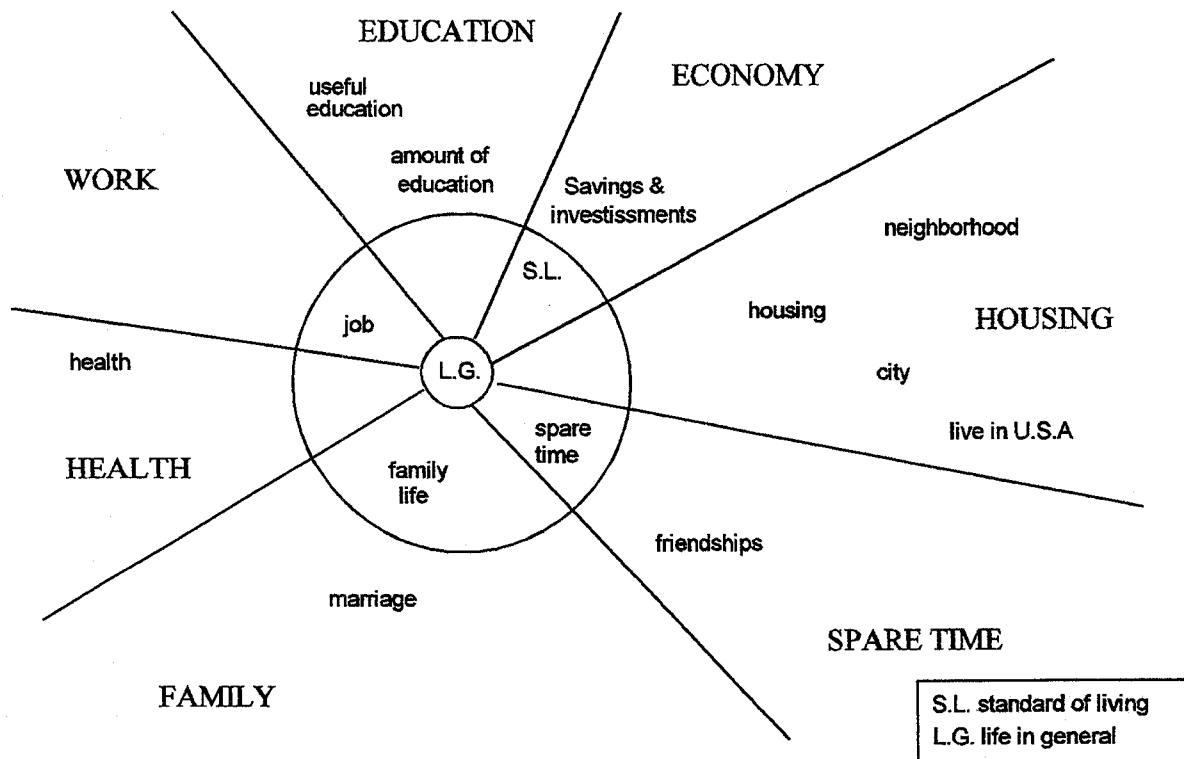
EDUCATION

ECONOMY

useful education

amount of education

WORK

Savings & investissments

neighborhood

S.L.

job

housing

HOUSING

health

L.G.

city

spare time

live in U.S.A

HEALTH

family life

friendships

marriage

SPARE TIME

FAMILY

S.L. standard of living
L.G. life in general